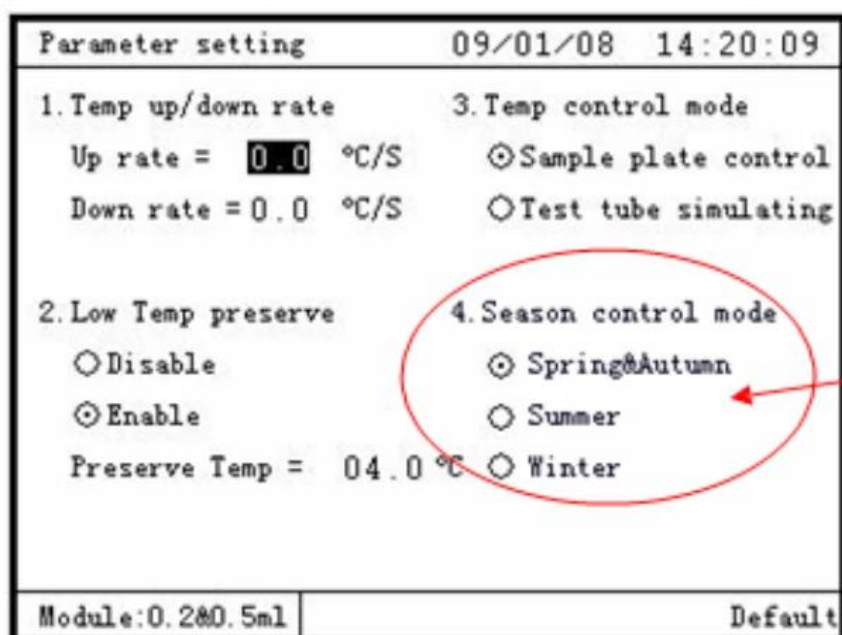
Parameter setting    09/01/08  14:20:09

1. Temp up/down rate
Up rate = 0.0 °C/S
Down rate = 0.0 °C/S

3. Temp control mode
⊙Sample plate control
○Test tube simulating

2. Low Temp preserve
○Disable
⊙Enable
Preserve Temp = 04.0 °C

4. Season control mode
⊙ Spring&Autumn
○ Summer
○ Winter

Module:0.2&0.5ml    Default